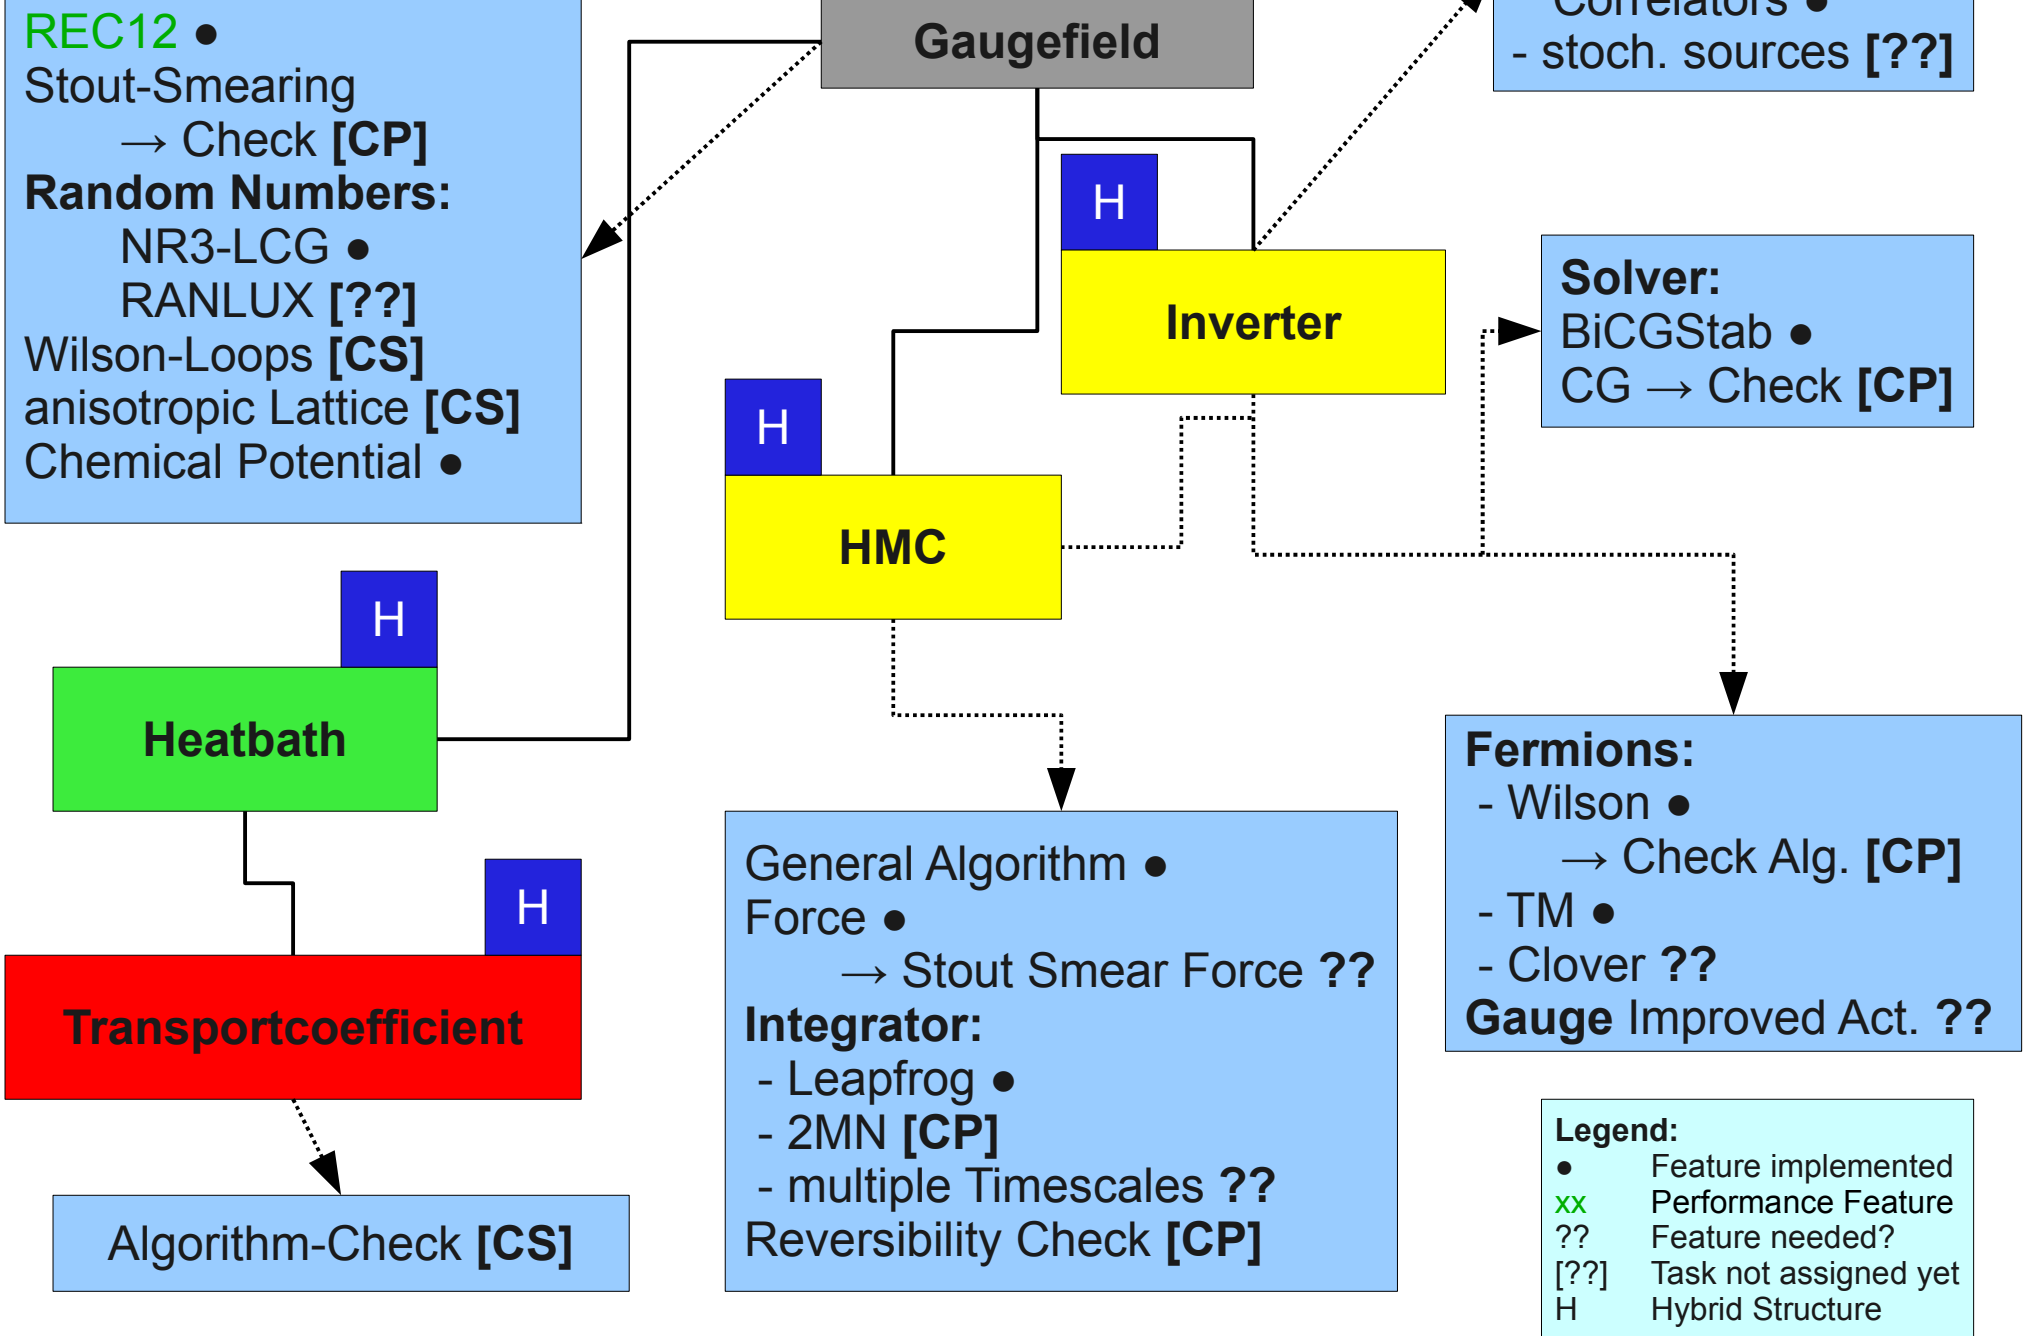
REC12 ●
Stout-Smearing
→ Check **[CP]**
**Random Numbers:**
NR3-LCG ●
RANLUX **[??]**
Wilson-Loops **[CS]**
anisotropic Lattice **[CS]**
Chemical Potential ●

Gaugefield

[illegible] ●
- stoch. sources **[??]**

H

Inverter

Solver:
BiCGStab ●
CG → Check **[CP]**

H

HMC

H

Heatbath

H

Transportcoefficient

Algorithm-Check **[CS]**

General Algorithm ●
Force ●
→ Stout Smear Force **??**
**Integrator:**
- Leapfrog ●
- 2MN **[CP]**
- multiple Timescales **??**
Reversibility Check **[CP]**

**Fermions:**
- Wilson ●
→ Check Alg. **[CP]**
- TM ●
- Clover **??**
**Gauge** Improved Act. **??**

**Legend:**
● Feature implemented
xx Performance Feature
?? Feature needed?
[??] Task not assigned yet
H Hybrid Structure